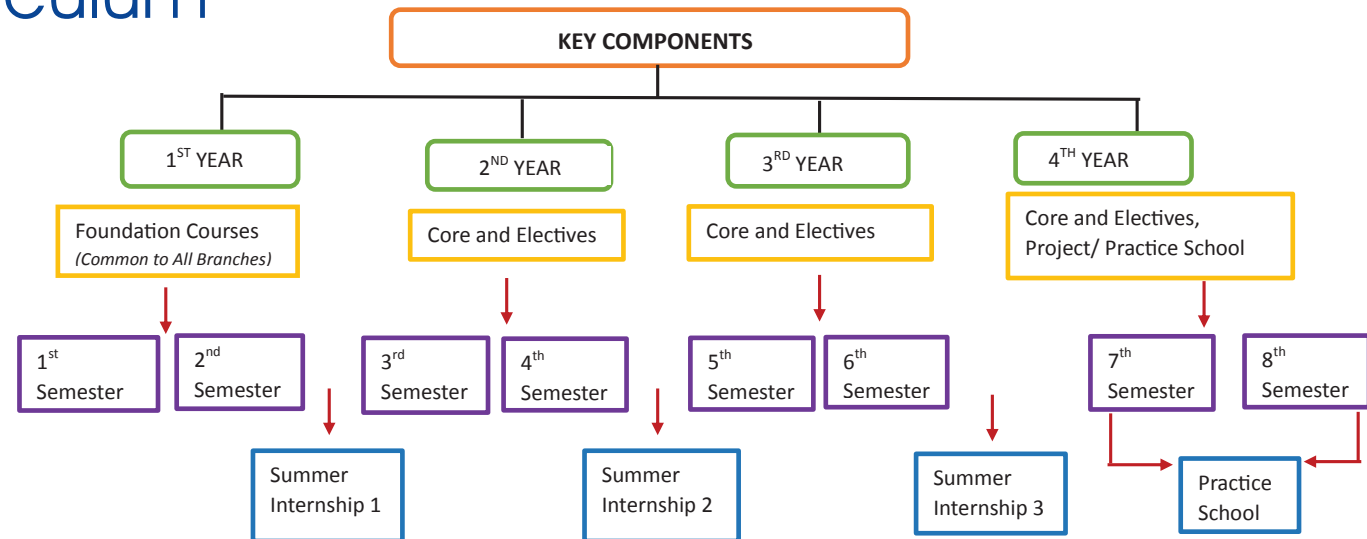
culum

KEY COMPONENTS

1$^{ST}$ YEAR

2$^{ND}$ YEAR

3$^{RD}$ YEAR

4$^{TH}$ YEAR

Foundation Courses
(Common to All Branches)

Core and Electives

Core and Electives

Core and Electives, Project/ Practice School

1$^{st}$ Semester

2$^{nd}$ Semester

3$^{rd}$ Semester

4$^{th}$ Semester

5$^{th}$ Semester

6$^{th}$ Semester

7$^{th}$ Semester

8$^{th}$ Semester

Summer Internship 1

Summer Internship 2

Summer Internship 3

Practice School